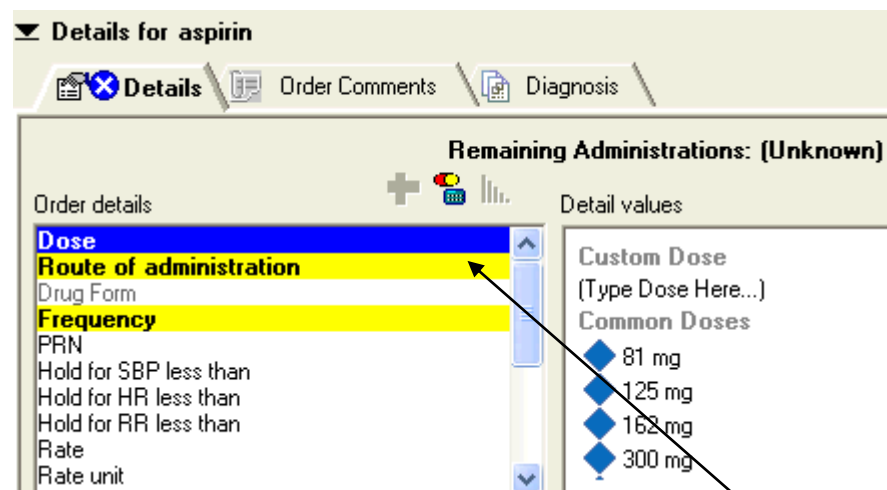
Details for aspirin

Details | Order Comments | Diagnosis

Remaining Administrations: (Unknown)

Order details

Dose
Route of administration
Drug Form
Frequency
PRN
Hold for SBP less than
Hold for HR less than
Hold for RR less than
Rate
Rate unit

Detail values

Custom Dose
(Type Dose Here...)
Common Doses
81 mg
125 mg
162 mg
300 mg